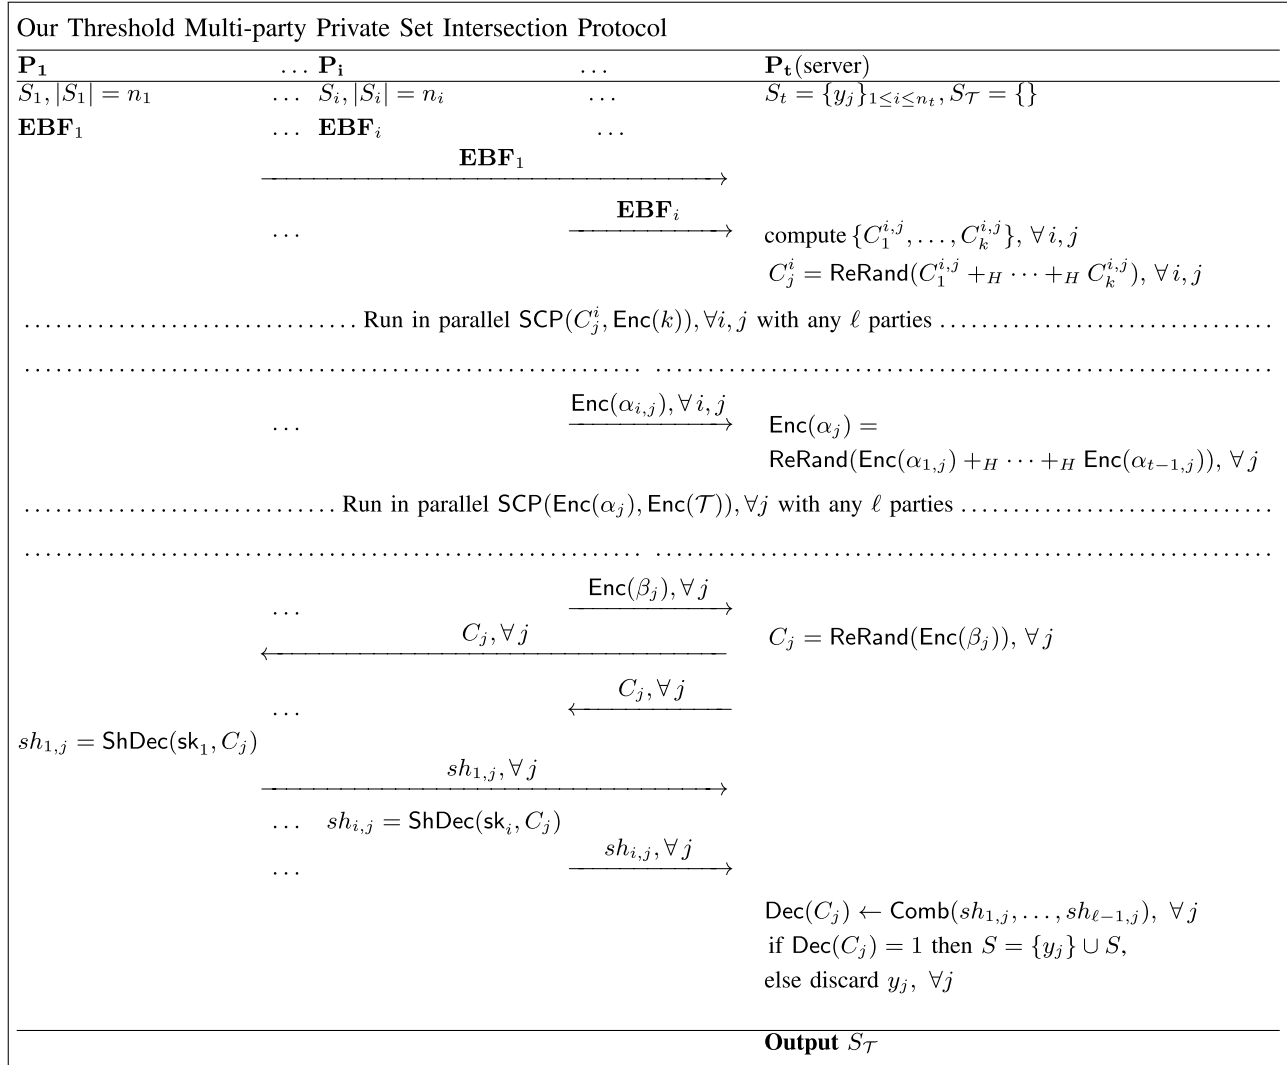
Our Threshold Multi-party Private Set Intersection Protocol

| $\mathbf{P_1}$ | $\dots$ $\mathbf{P_i}$ | $\dots$ | $\mathbf{P_t}$(server) |
|---|---|---|---|
| $S_1, \lvert S_1\rvert = n_1$ | $\dots$ $S_i, \lvert S_i\rvert = n_i$ | $\dots$ | $S_t = \{y_j\}_{1\leq i\leq n_t}, S_{\mathcal{T}} = \{\}$ |
| $\mathbf{EBF}_1$ | $\dots$ $\mathbf{EBF}_i$ | $\dots$ | |

$\mathbf{EBF}_1$

$\dots$ $\mathbf{EBF}_i$ compute $\{C_1^{i,j}, \dots, C_k^{i,j}\}$, $\forall i, j$

$C_j^i = \mathsf{ReRand}(C_1^{i,j} +_H \cdots +_H C_k^{i,j})$, $\forall i, j$

Run in parallel $\mathsf{SCP}(C_j^i, \mathsf{Enc}(k)), \forall i, j$ with any $\ell$ parties

$\dots$ $\mathsf{Enc}(\alpha_{i,j}), \forall i, j$ $\mathsf{Enc}(\alpha_j) =$

$\mathsf{ReRand}(\mathsf{Enc}(\alpha_{1,j}) +_H \cdots +_H \mathsf{Enc}(\alpha_{t-1,j})), \forall j$

Run in parallel $\mathsf{SCP}(\mathsf{Enc}(\alpha_j), \mathsf{Enc}(\mathcal{T})), \forall j$ with any $\ell$ parties

$\dots$ $\mathsf{Enc}(\beta_j), \forall j$

$C_j, \forall j$ $C_j = \mathsf{ReRand}(\mathsf{Enc}(\beta_j)), \forall j$

$\dots$ $C_j, \forall j$

$sh_{1,j} = \mathsf{ShDec}(\mathsf{sk}_1, C_j)$

$sh_{1,j}, \forall j$

$\dots$ $sh_{i,j} = \mathsf{ShDec}(\mathsf{sk}_i, C_j)$

$\dots$ $sh_{i,j}, \forall j$

$\mathsf{Dec}(C_j) \leftarrow \mathsf{Comb}(sh_{1,j}, \dots, sh_{\ell-1,j}), \forall j$

if $\mathsf{Dec}(C_j) = 1$ then $S = \{y_j\} \cup S$,

else discard $y_j$, $\forall j$

**Output** $S_{\mathcal{T}}$